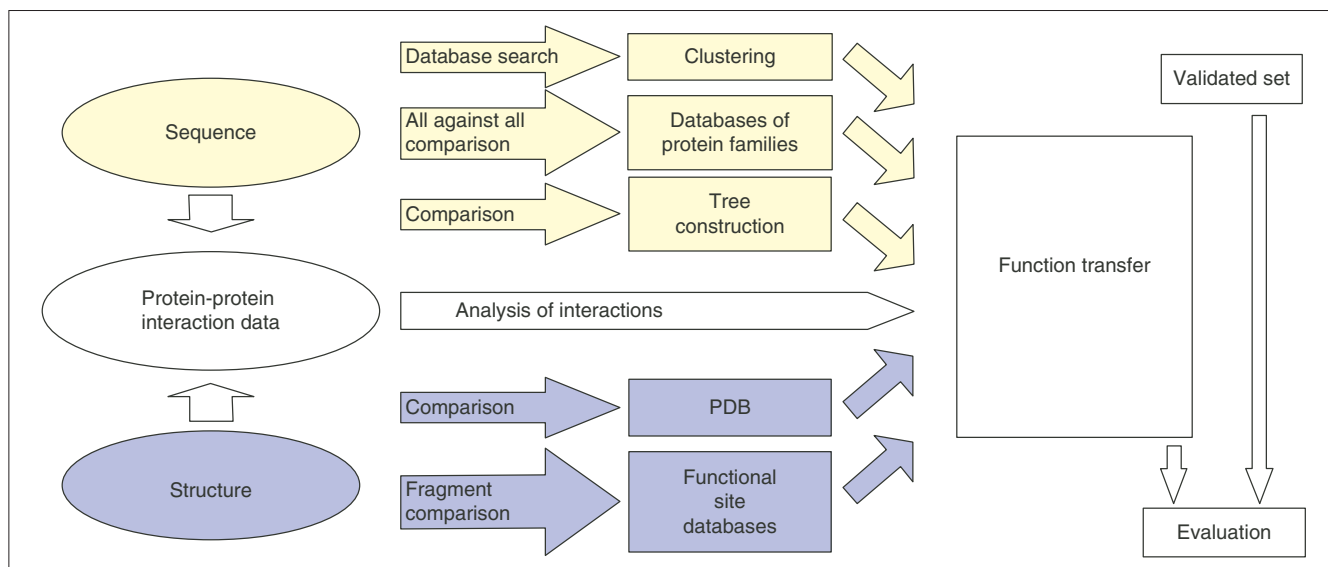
Database search

Clustering

Validated set

Sequence

All against all comparison

Databases of protein families

Comparison

Tree construction

Function transfer

Protein-protein interaction data

Analysis of interactions

Comparison

PDB

Structure

Fragment comparison

Functional site databases

Evaluation